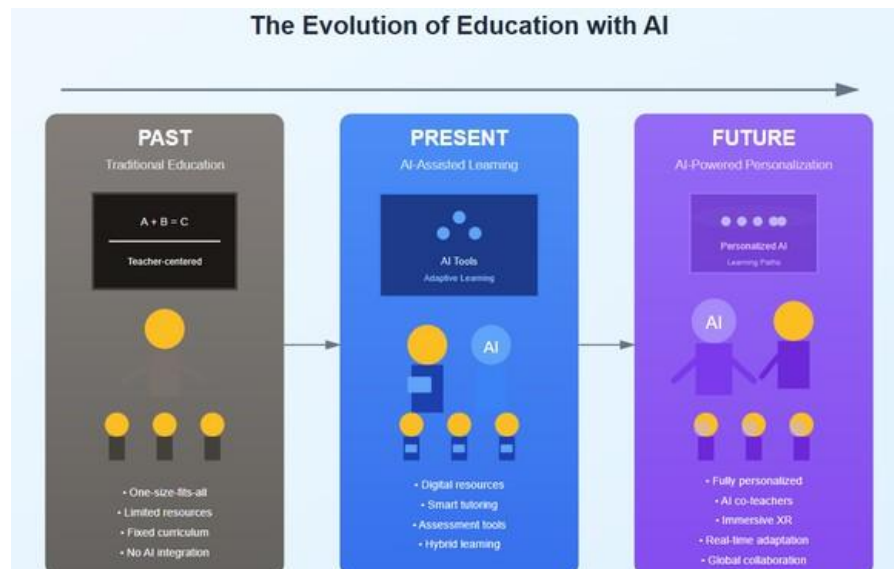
The Evolution of Education with AI

PAST

Traditional Education

A + B = C

Teacher-centered

• One-size-fits-all
• Limited resources
• Fixed curriculum
• No AI integration

PRESENT

AI-Assisted Learning

AI Tools

Adaptive Learning

AI

• Digital resources
• Smart tutoring
• Assessment tools
• Hybrid learning

FUTURE

AI-Powered Personalization

Personalized AI

Learning Paths

AI

• Fully personalized
• AI co-teachers
• Immersive XR
• Real-time adaptation
• Global collaboration